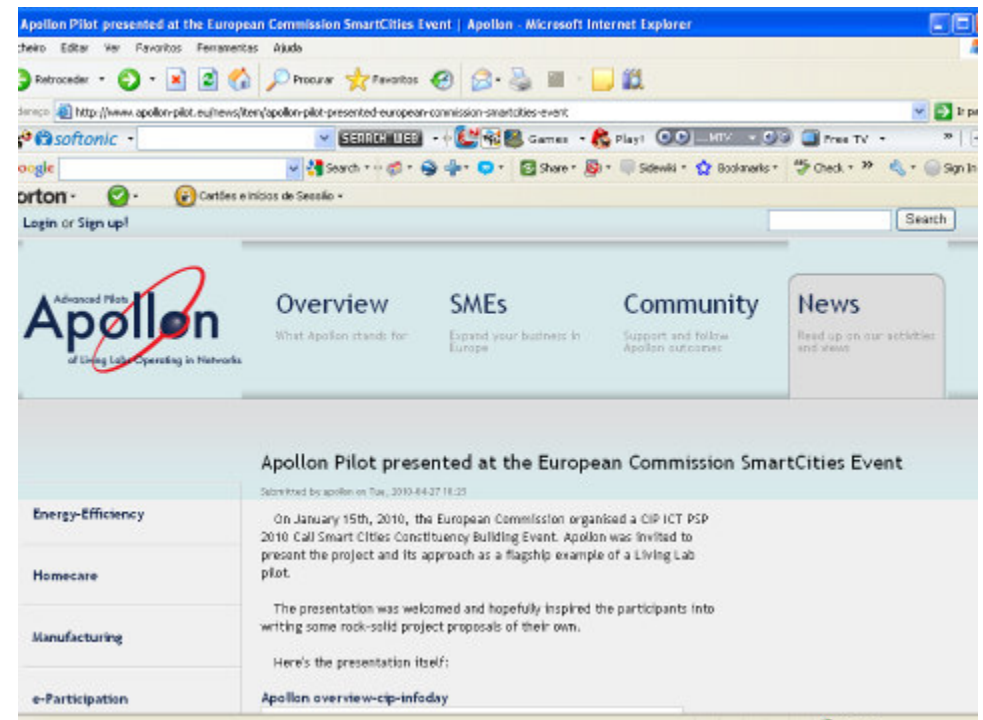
Apollon Pilot presented at the European Commission SmartCities Event | Apollon - Microsoft Internet Explorer

cheiro Editar Ver Favoritos Ferramentas Ajuda

Retroceder Procurar Favoritos

dereço http://www.apollon-pilot.eu/news/item/apollon-pilot-presented-european-commission-smartcities-event

softonic SEARCH WEB Games Play! Free TV

oogle Search Share Sidewiki Bookmarks Check Sign In

orton Cartões e inícios de Sessão

Login or Sign up!

Search

Advanced Pilots
Apollon
of Living Labs Operating in Networks

Overview
What Apollon stands for

SMEs
Expand your business in Europe

Community
Support and follow Apollon outcomes

News
Read up on our activities and views

Apollon Pilot presented at the European Commission SmartCities Event

Submitted by apollon on Tue, 2010-04-27 18:25

Energy-Efficiency

Homecare

Manufacturing

e-Participation

On January 15th, 2010, the European Commission organised a CIP ICT PSP 2010 Call Smart Cities Constituency Building Event. Apollon was invited to present the project and its approach as a flagship example of a Living Lab pilot.

The presentation was welcomed and hopefully inspired the participants into writing some rock-solid project proposals of their own.

Here's the presentation itself:

Apollon overview-cip-infoday